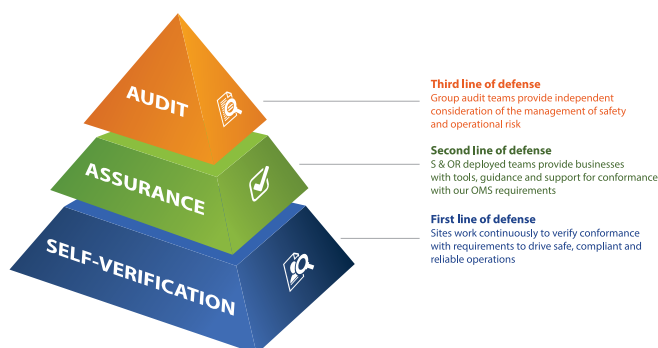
AUDIT

ASSURANCE

SELF-VERIFICATION

Third line of defense
Group audit teams provide independent consideration of the management of safety and operational risk

Second line of defense
S & OR deployed teams provide businesses with tools, guidance and support for conformance with our OMS requirements

First line of defense
Sites work continuously to verify conformance with requirements to drive safe, compliant and reliable operations